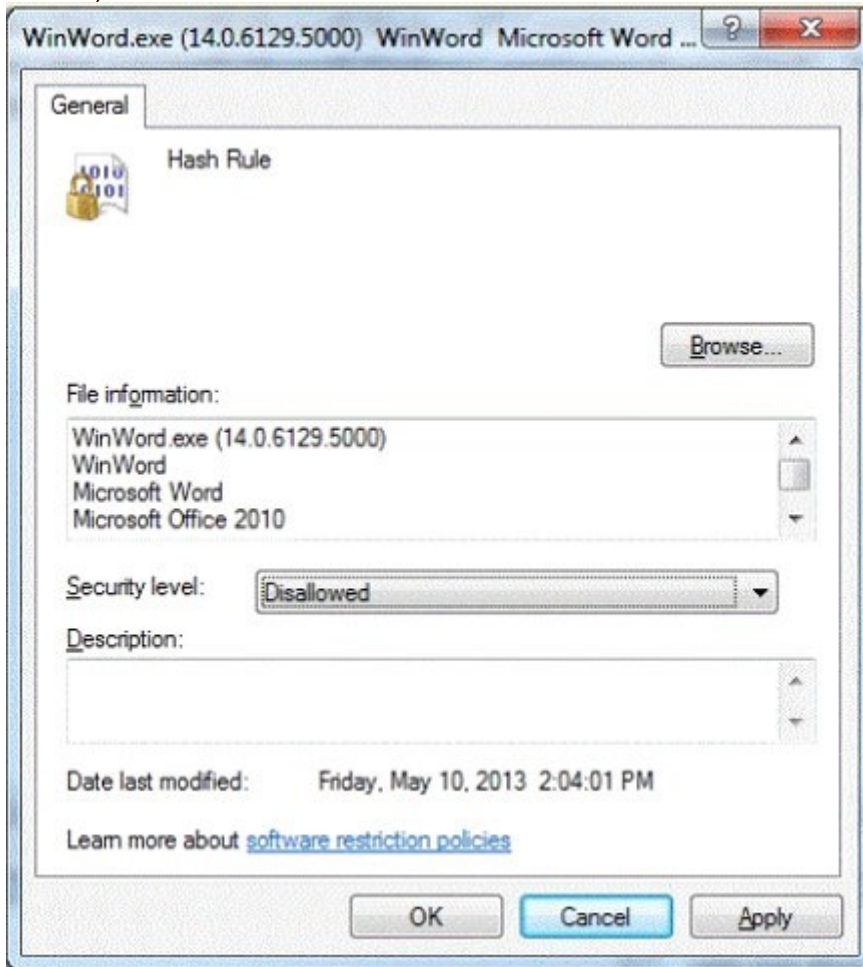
WinWord.exe (14.0.6129.5000) WinWord Microsoft Word ...

General

Hash Rule

Browse...

File information:

WinWord.exe (14.0.6129.5000)
WinWord
Microsoft Word
Microsoft Office 2010

Security level: Disallowed

Description:

Date last modified: Friday, May 10, 2013 2:04:01 PM

Learn more about software restriction policies

OK Cancel Apply